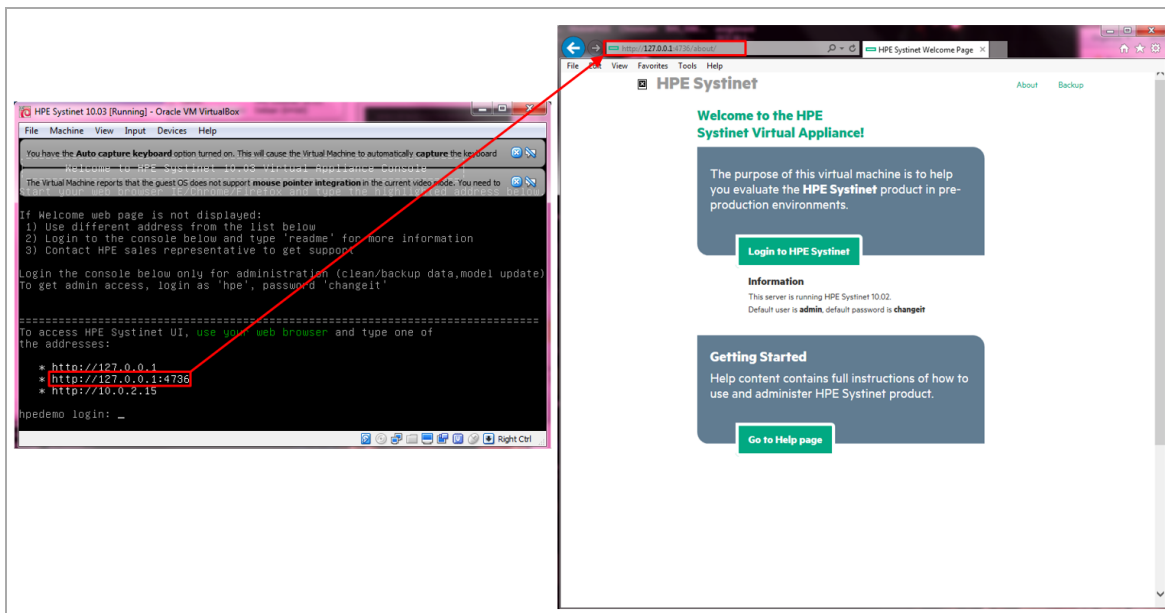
HPE Systinet 10.03 [Running] - Oracle VM VirtualBox

File Machine View Input Devices Help

You have the Auto capture keyboard option turned on. This will cause the Virtual Machine to automatically capture the keyboard

Welcome to HPE Systinet 10.03 Virtual Appliance Console

The Virtual Machine reports that the guest OS does not support mouse pointer integration in the current video mode. You need to

Start your web browser IE/Chrome/Firefox and type the highlighted address below

If Welcome web page is not displayed:
1) Use different address from the list below
2) Login to the console below and type 'readme' for more information
3) Contact HPE sales representative to get support

Login the console below only for administration (clean/backup data,model update)
To get admin access, login as 'hpe', password 'changeit'

================================================================================
To access HPE Systinet UI, use your web browser and type one of the addresses:

* http://127.0.0.1
* http://127.0.0.1:4736
* http://10.0.2.15

hpedemo login: _

Right Ctrl

http://127.0.0.1:4736/about/

HPE Systinet Welcome Page

File Edit View Favorites Tools Help

HPE Systinet

About Backup

Welcome to the HPE Systinet Virtual Appliance!

The purpose of this virtual machine is to help you evaluate the HPE Systinet product in pre-production environments.

Login to HPE Systinet

Information
This server is running HPE Systinet 10.02.
Default user is admin, default password is changeit

Getting Started
Help content contains full instructions of how to use and administer HPE Systinet product.

Go to Help page